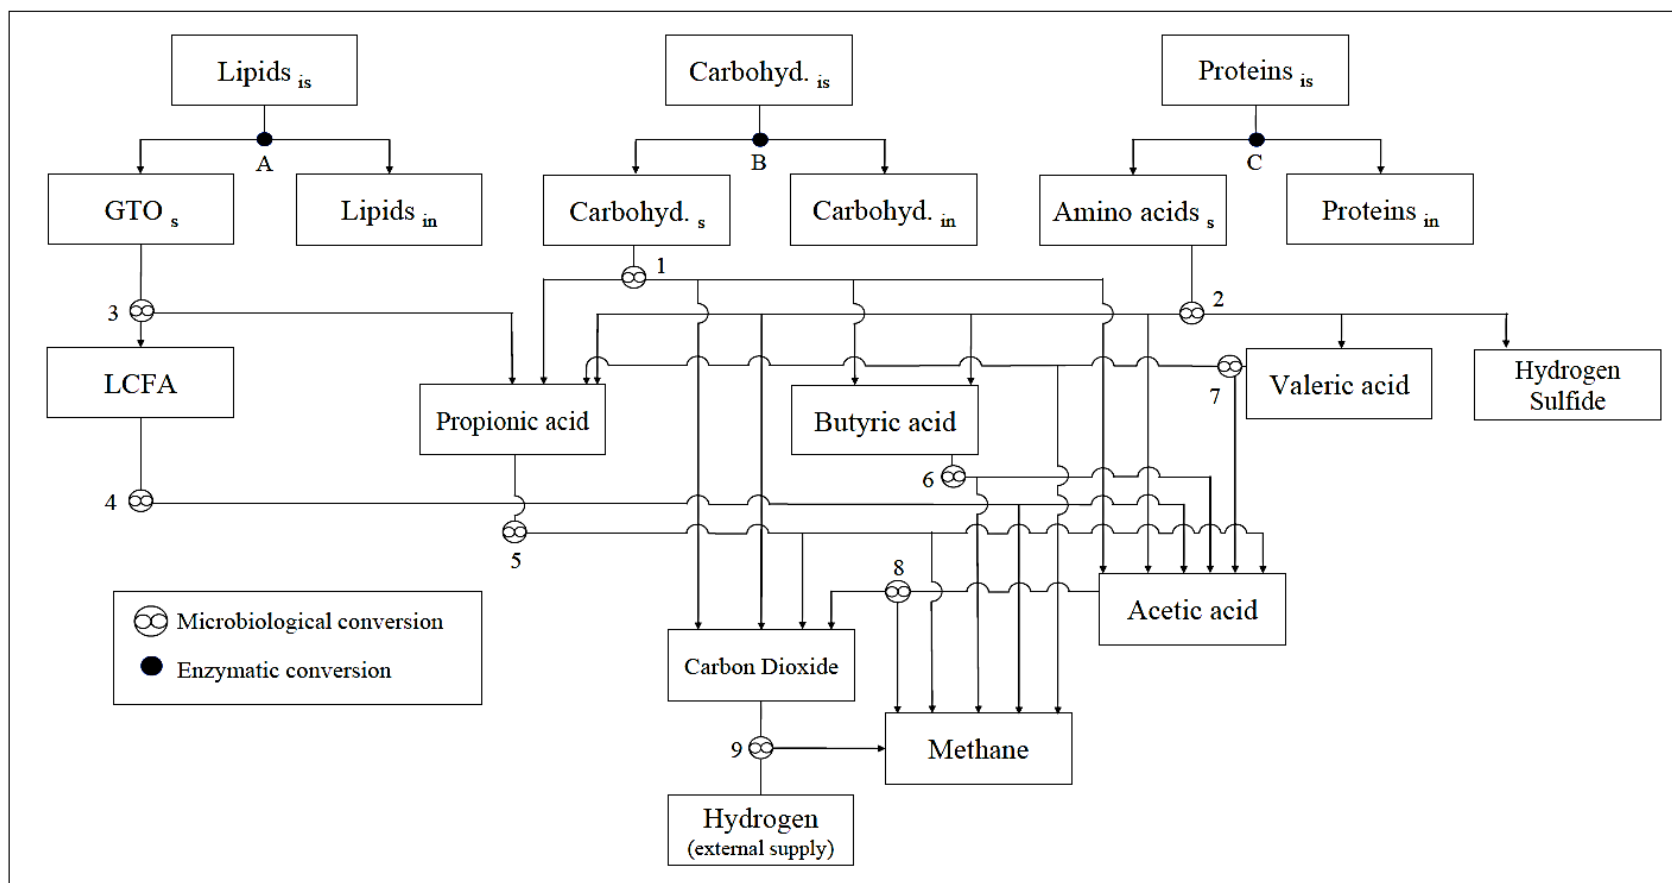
Lipids $_{is}$

Carbohyd. $_{is}$

Proteins $_{is}$

A

B

C

GTO $_{s}$

Lipids $_{in}$

Carbohyd. $_{s}$

Carbohyd. $_{in}$

Amino acids $_{s}$

Proteins $_{in}$

1

2

3

LCFA

Propionic acid

Butyric acid

7

Valeric acid

Hydrogen Sulfide

6

4

5

8

Acetic acid

Microbiological conversion

Enzymatic conversion

Carbon Dioxide

9

Methane

Hydrogen (external supply)